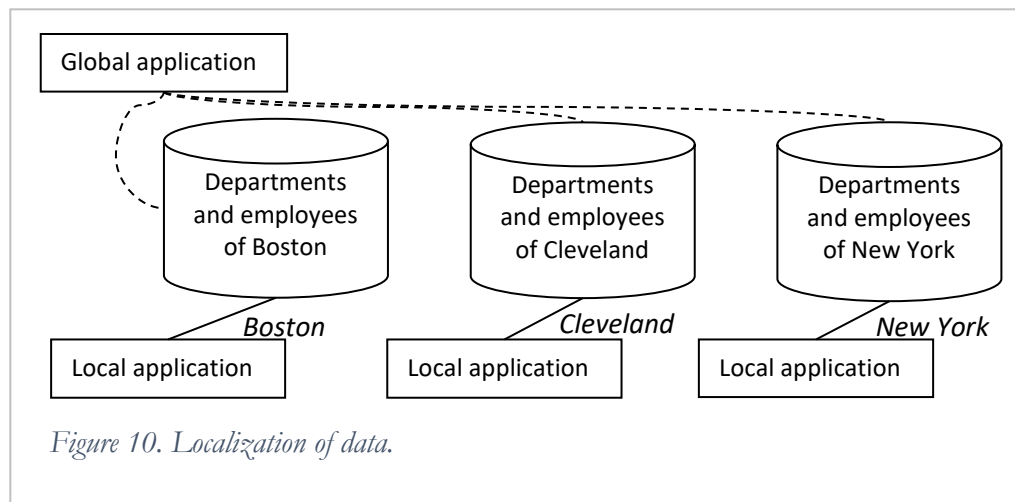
Global application

Departments and employees of Boston

Departments and employees of Cleveland

Departments and employees of New York

Boston

Cleveland

New York

Local application

Local application

Local application

Figure 10. Localization of data.